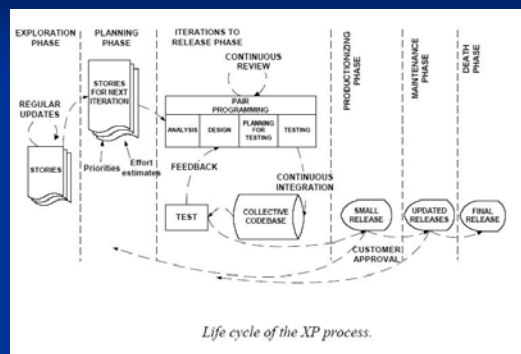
EXPLORATION PHASE

PLANNING PHASE

ITERATIONS TO RELEASE PHASE

PRODUCTIONIZING PHASE

MAINTENANCE PHASE

DEATH PHASE

REGULAR UPDATES

STORIES

STORIES FOR NEXT ITERATION

Priorities

Effort estimates

CONTINUOUS REVIEW

PAIR PROGRAMMING

ANALYSIS

DESIGN

PLANNING FOR TESTING

TESTING

FEEDBACK

CONTINUOUS INTEGRATION

TEST

COLLECTIVE CODEBASE

SMALL RELEASE

UPDATED RELEASES

FINAL RELEASE

CUSTOMER APPROVAL

Life cycle of the XP process.